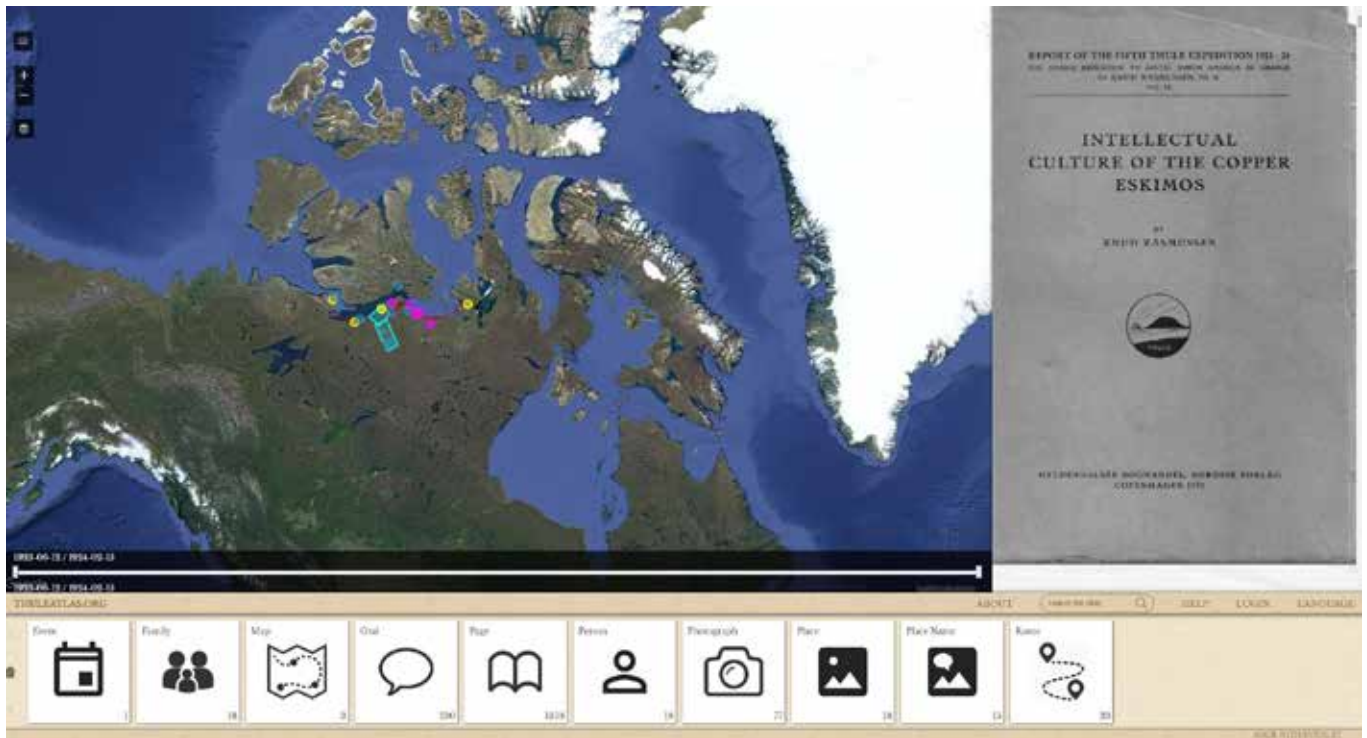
REPORT OF THE FIFTH THULE EXPEDITION 1921-24
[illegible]
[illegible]
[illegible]

INTELLECTUAL CULTURE OF THE COPPER ESKIMOS

BY
KNUD RASMUSSEN

GYLDENDALSKE BOGHANDEL, NORDISK FORLAG
COPENHAGEN 1932

1923-06-?? / 1924-05-13
1923-06-?? / 1924-05-13

THULEATLAS.ORG

ABOUT
Search the Atlas
HELP
LOGIN
LANGUAGE

Event
1
Family
18
Map
3
Oral
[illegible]
Page
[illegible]
Person
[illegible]
Photograph
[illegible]
Place
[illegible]
Place Name
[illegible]
Route
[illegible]